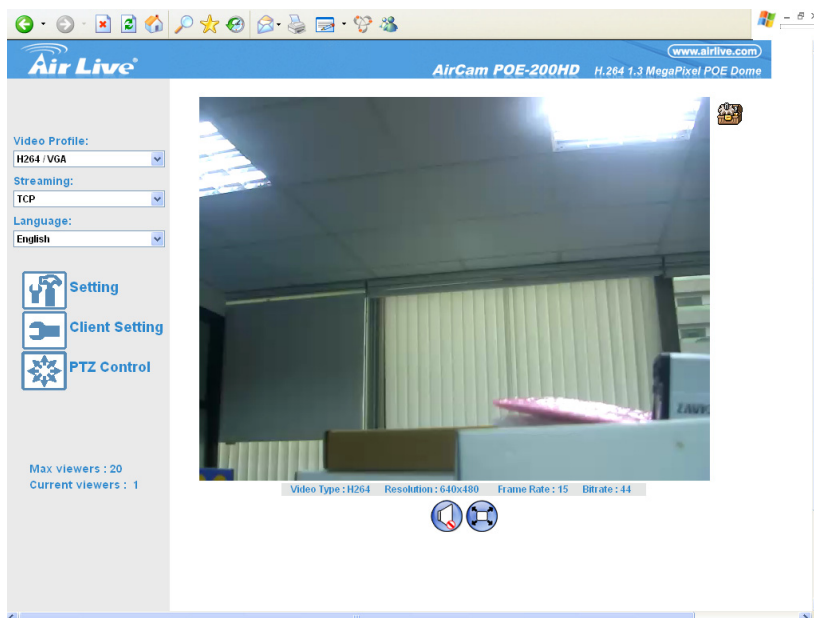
Air Live
(www.airlive.com)
AirCam POE-200HD H.264 1.3 MegaPixel POE Dome

Video Profile:
H264 / VGA
Streaming:
TCP
Language:
English

Setting
Client Setting
PTZ Control

Max viewers : 20
Current viewers : 1

Video Type : H264 Resolution : 640x480 Frame Rate : 15 Bitrate : 44